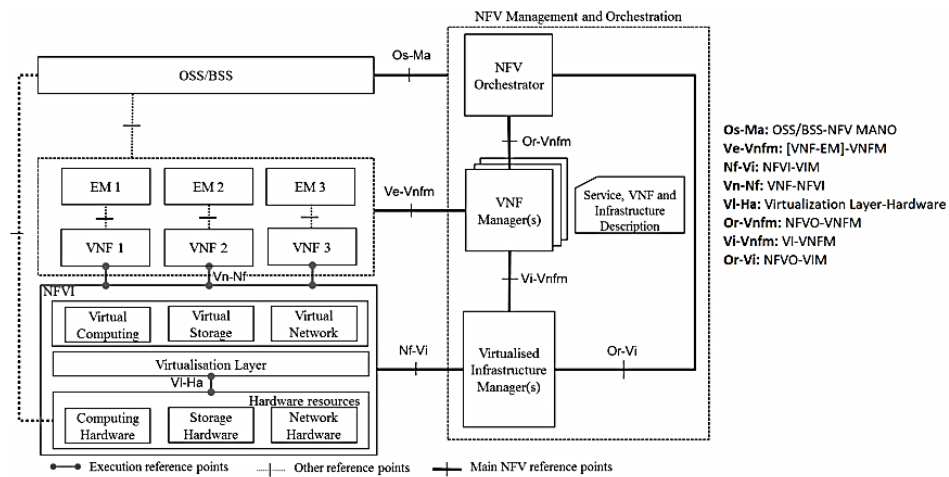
NFV Management and Orchestration

OSS/BSS

Os-Ma

NFV Orchestrator

Or-Vnfm

EM 1

EM 2

EM 3

Ve-Vnfm

VNF Manager(s)

Service, VNF and Infrastructure Description

VNF 1

VNF 2

VNF 3

Vn-Nf

Vi-Vnfm

NFVI

Virtual Computing

Virtual Storage

Virtual Network

Virtualisation Layer

Nf-Vi

Virtualised Infrastructure Manager(s)

Or-Vi

Vl-Ha

Hardware resources

Computing Hardware

Storage Hardware

Network Hardware

Execution reference points

Other reference points

Main NFV reference points

**Os-Ma:** OSS/BSS-NFV MANO
**Ve-Vnfm:** [VNF-EM]-VNFM
**Nf-Vi:** NFVI-VIM
**Vn-Nf:** VNF-NFVI
**Vl-Ha:** Virtualization Layer-Hardware
**Or-Vnfm:** NFVO-VNFM
**Vi-Vnfm:** VI-VNFM
**Or-Vi:** NFVO-VIM